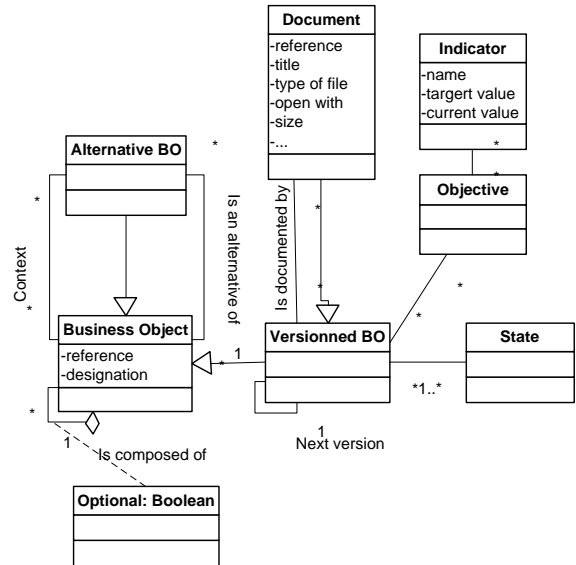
Document
-reference
-title
-type of file
-open with
-size
-...

Indicator
-name
-targert value
-current value

Alternative BO

Objective

Context

Is an alternative of

Is documented by

Business Object
-reference
-designation

Versionned BO

State

Optional: Boolean

Is composed of

Next version

*
*
*
*
*
*
*
*
*
1
1
1
*1..*